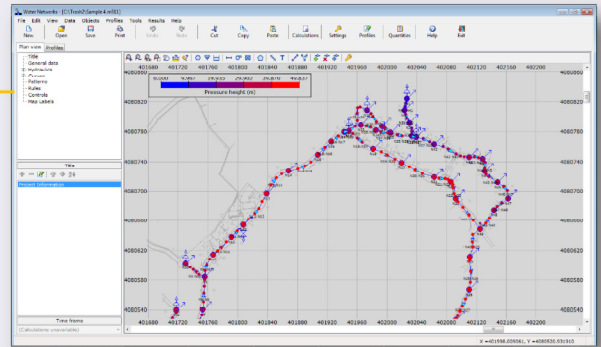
Water Networks - [C:\Trash2\Sample 4.ntl01]
File Edit View Data Objects Profiles Tools Results Help
New Open Save Print Undo Redo Cut Copy Paste Calculations Settings Profiles Quantities Help Exit
Plan view Profiles
Title
General data
Hydraulics
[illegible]
Patterns
Rules
Controls
Map Labels
Title
Project information
Time frames
(Calculations unavailable)
401680 401720 401760 401800 401840 401880 401920 401960 402000 402040 402080 402120 402160 402200
4080860
4080820
4080780
4080740
4080700
4080660
4080620
4080580
4080540
Pressure height (m)
401680 401720 401760 401800 401840 401880 401920 401960 402000 402040 402080 402120 402160 402200
X =401998.009561, Y =4080830.031910